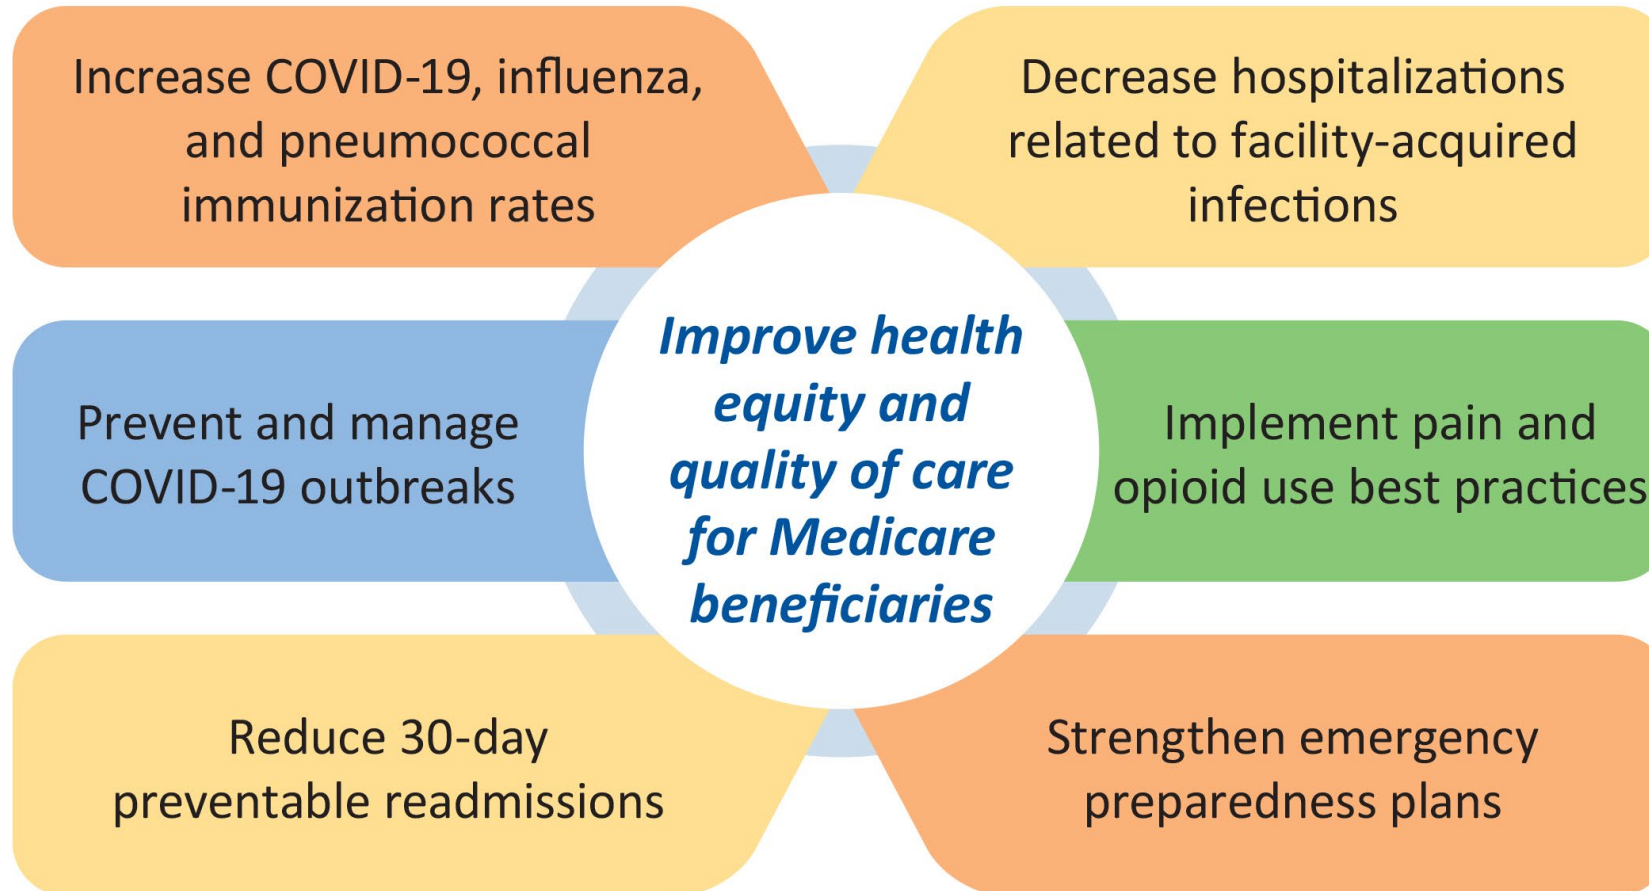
Increase COVID-19, influenza, and pneumococcal immunization rates

Decrease hospitalizations related to facility-acquired infections

Prevent and manage COVID-19 outbreaks

Improve health equity and quality of care for Medicare beneficiaries

Implement pain and opioid use best practices

Reduce 30-day preventable readmissions

Strengthen emergency preparedness plans